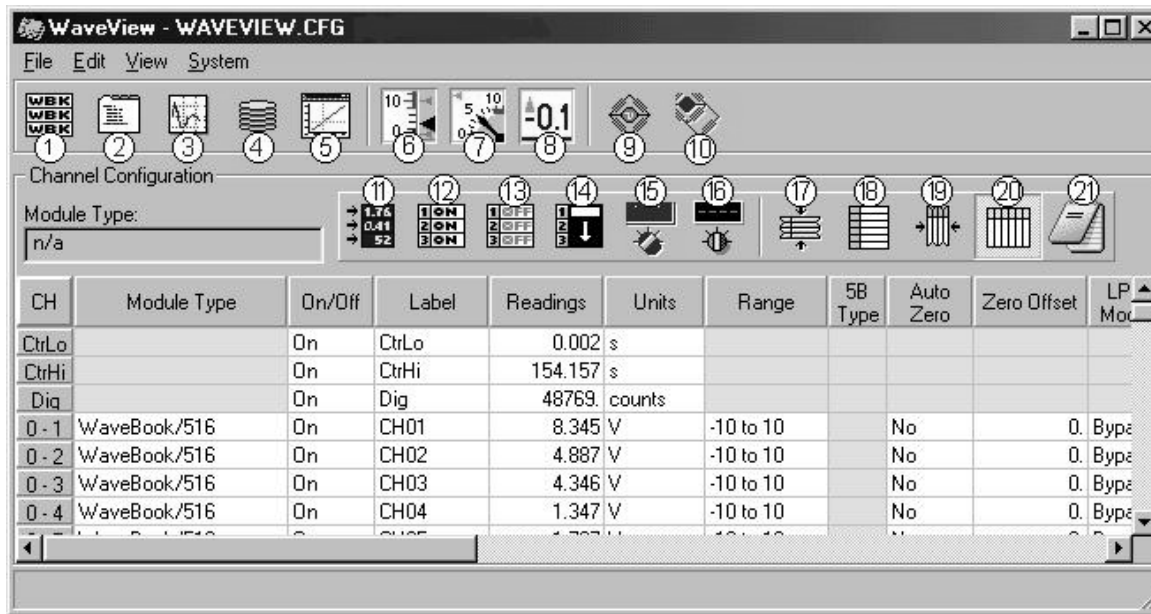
WaveView - WAVEVIEW.CFG

File Edit View System

WBK WBK WBK

1 2 3 4 5 6 7 8 9 10

10 0 5 10 0 -0.1

Channel Configuration

Module Type:

n/a

11 12 13 14 15 16 17 18 19 20 21

1.76 0.41 52

1 ON 2 ON 3 ON

1 OFF 2 OFF 3 OFF

1 2 3

| CH | Module Type | On/Off | Label | Readings | Units | Range | 5B Type | Auto Zero | Zero Offset | LP Mo |
|---|---|---|---|---|---|---|---|---|---|---|
| CtrLo | | On | CtrLo | 0.002 | s | | | | | |
| CtrHi | | On | CtrHi | 154.157 | s | | | | | |
| Dig | | On | Dig | 48769. | counts | | | | | |
| 0 - 1 | WaveBook/516 | On | CH01 | 8.345 | V | -10 to 10 | | No | 0. | Bypa |
| 0 - 2 | WaveBook/516 | On | CH02 | 4.887 | V | -10 to 10 | | No | 0. | Bypa |
| 0 - 3 | WaveBook/516 | On | CH03 | 4.346 | V | -10 to 10 | | No | 0. | Bypa |
| 0 - 4 | WaveBook/516 | On | CH04 | 1.347 | V | -10 to 10 | | No | 0. | Bypa |
| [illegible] | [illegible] | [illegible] | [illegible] | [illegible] | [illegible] | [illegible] | | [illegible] | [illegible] | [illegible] |